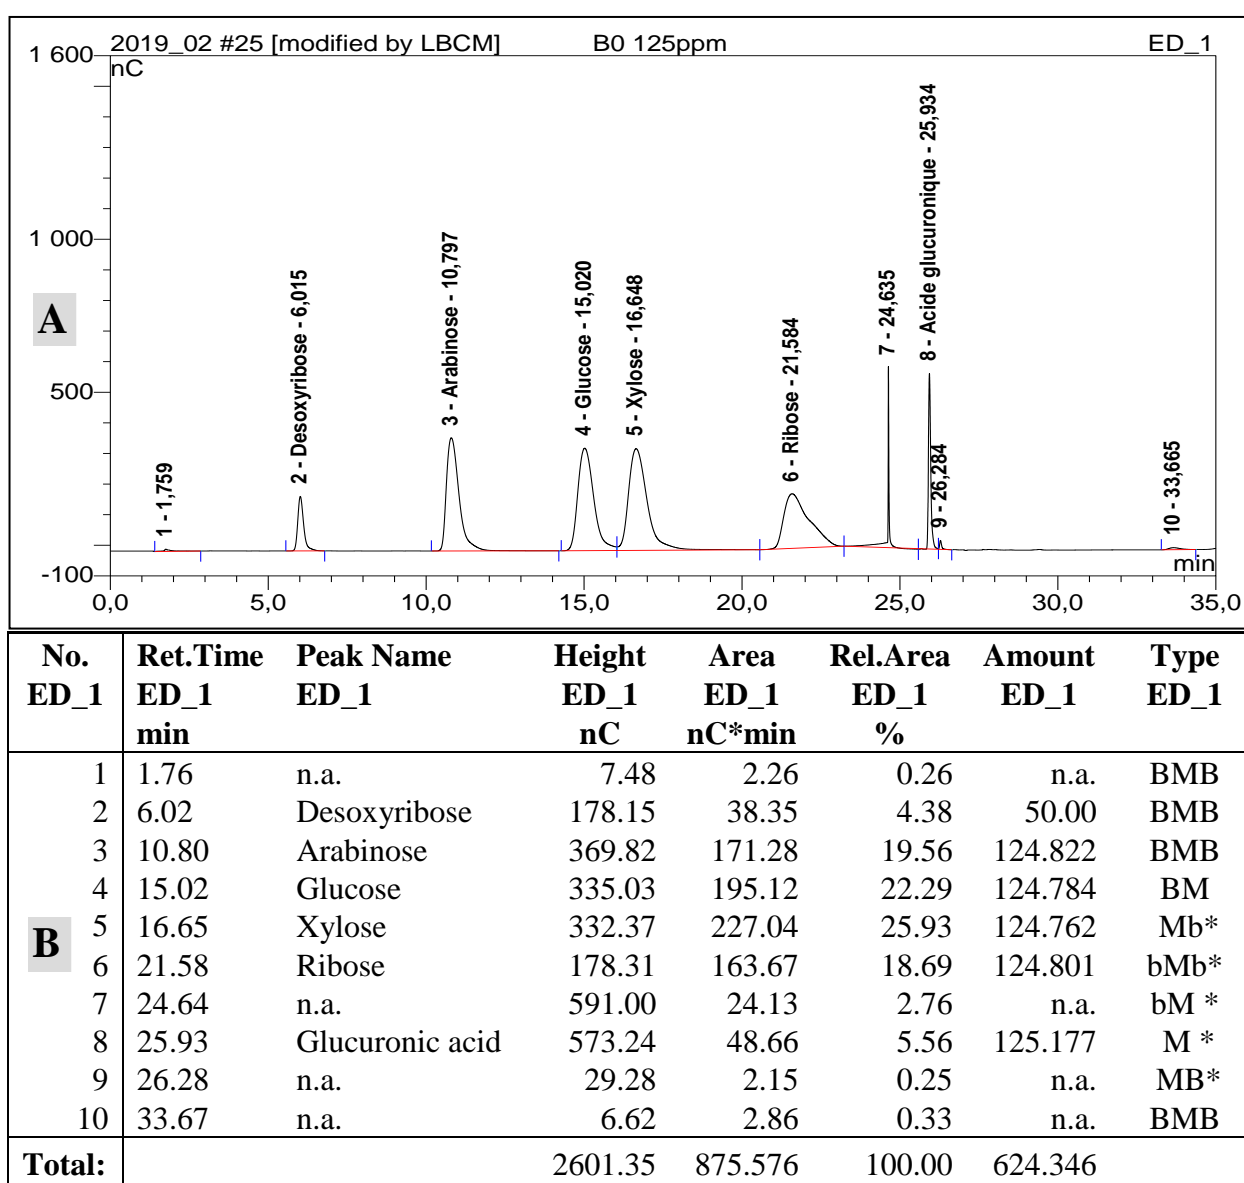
2019_02 #25 [modified by LBCM]    B0 125ppm    ED_1

1 600
nC

1 000

A

500

-100

1 - 1,759
2 - Desoxyribose - 6,015
3 - Arabinose - 10,797
4 - Glucose - 15,020
5 - Xylose - 16,648
6 - Ribose - 21,584
7 - 24,635
8 - Acide glucuronique - 25,934
9 - 26,284
10 - 33,665

min
0,0 5,0 10,0 15,0 20,0 25,0 30,0 35,0

| No. ED_1 | Ret.Time ED_1 min | Peak Name ED_1 | Height ED_1 nC | Area ED_1 nC*min | Rel.Area ED_1 % | Amount ED_1 | Type ED_1 |
|---|---|---|---|---|---|---|---|
| 1 | 1.76 | n.a. | 7.48 | 2.26 | 0.26 | n.a. | BMB |
| 2 | 6.02 | Desoxyribose | 178.15 | 38.35 | 4.38 | 50.00 | BMB |
| 3 | 10.80 | Arabinose | 369.82 | 171.28 | 19.56 | 124.822 | BMB |
| 4 | 15.02 | Glucose | 335.03 | 195.12 | 22.29 | 124.784 | BM |
| 5 | 16.65 | Xylose | 332.37 | 227.04 | 25.93 | 124.762 | Mb* |
| 6 | 21.58 | Ribose | 178.31 | 163.67 | 18.69 | 124.801 | bMb* |
| 7 | 24.64 | n.a. | 591.00 | 24.13 | 2.76 | n.a. | bM * |
| 8 | 25.93 | Glucuronic acid | 573.24 | 48.66 | 5.56 | 125.177 | M * |
| 9 | 26.28 | n.a. | 29.28 | 2.15 | 0.25 | n.a. | MB* |
| 10 | 33.67 | n.a. | 6.62 | 2.86 | 0.33 | n.a. | BMB |
| Total: | | | 2601.35 | 875.576 | 100.00 | 624.346 | |

B